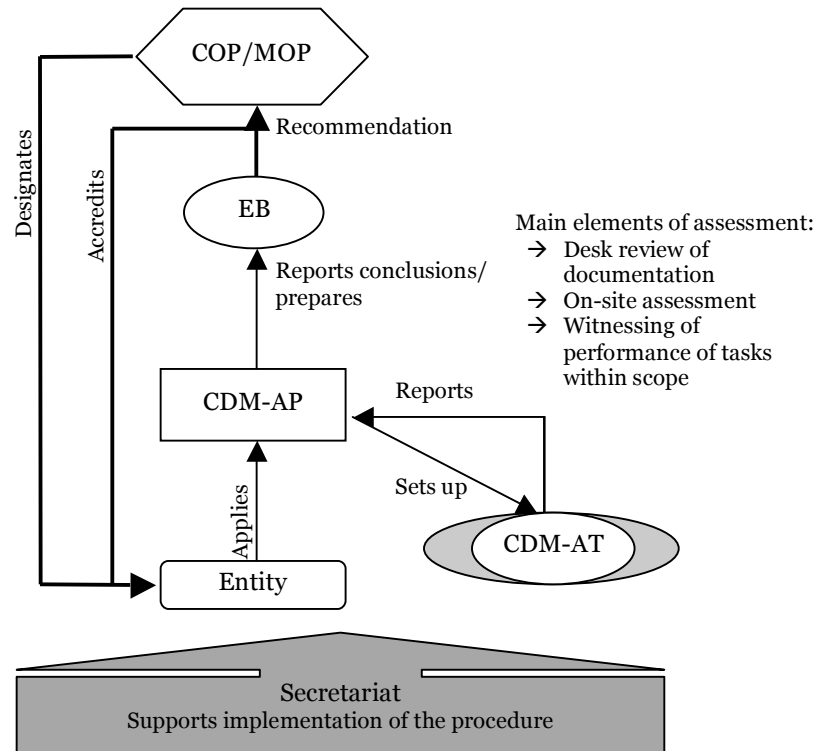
COP/MOP

Designates

Accredits

Recommendation

EB

Reports conclusions/ prepares

Main elements of assessment:
→ Desk review of documentation
→ On-site assessment
→ Witnessing of performance of tasks within scope

CDM-AP

Reports

Sets up

Applies

CDM-AT

Entity

Secretariat
Supports implementation of the procedure